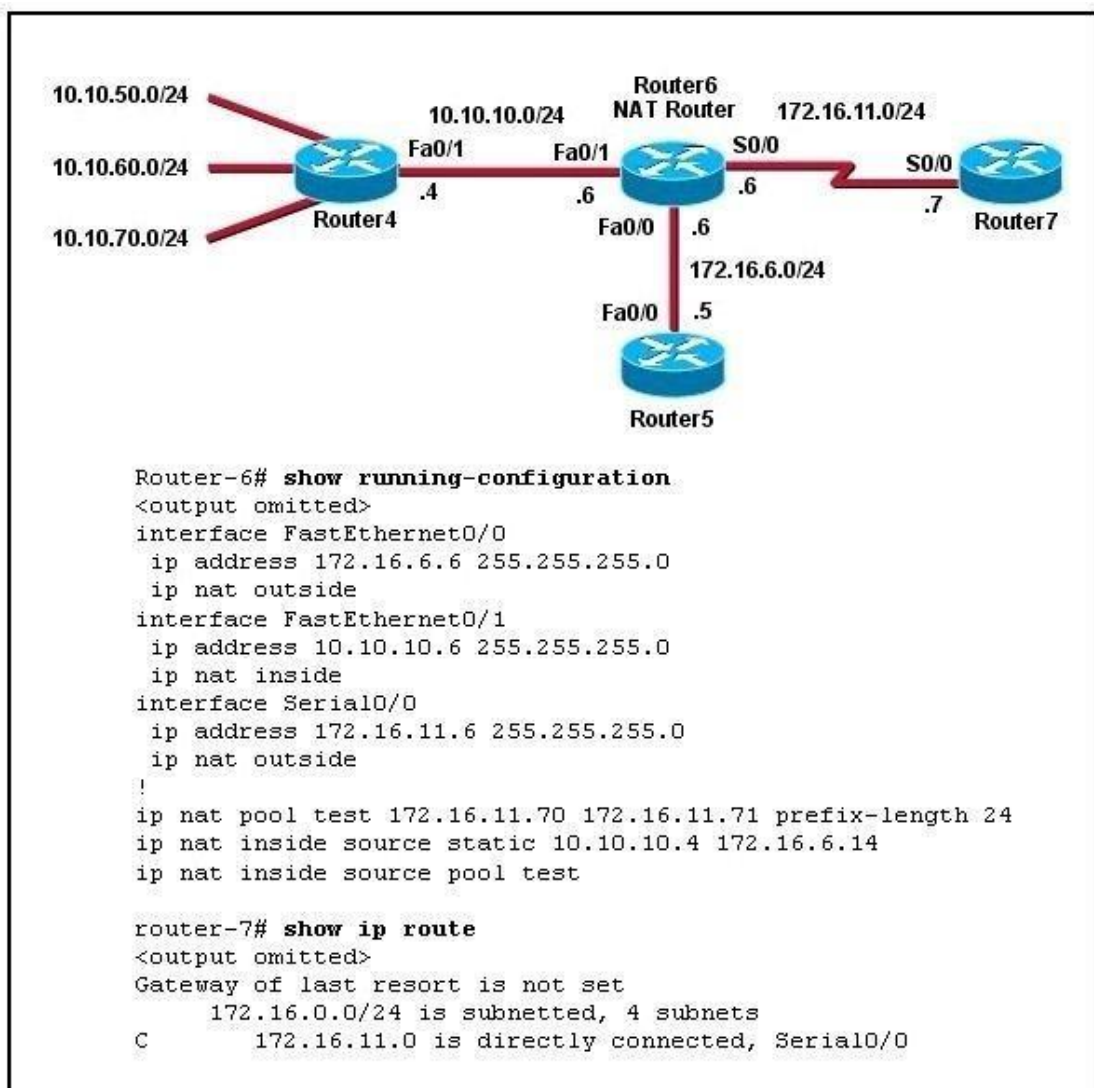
10.10.50.0/24
10.10.60.0/24
10.10.70.0/24
Router4
Fa0/1
.4
10.10.10.0/24
Fa0/1
.6
Router6
NAT Router
S0/0
.6
172.16.11.0/24
S0/0
.7
Router7
Fa0/0
.6
172.16.6.0/24
Fa0/0
.5
Router5

Router-6# **show running-configuration**
<output omitted>
interface FastEthernet0/0
 ip address 172.16.6.6 255.255.255.0
 ip nat outside
interface FastEthernet0/1
 ip address 10.10.10.6 255.255.255.0
 ip nat inside
interface Serial0/0
 ip address 172.16.11.6 255.255.255.0
 ip nat outside
!
ip nat pool test 172.16.11.70 172.16.11.71 prefix-length 24
ip nat inside source static 10.10.10.4 172.16.6.14
ip nat inside source pool test

router-7# **show ip route**
<output omitted>
Gateway of last resort is not set
 172.16.0.0/24 is subnetted, 4 subnets
C 172.16.11.0 is directly connected, Serial0/0